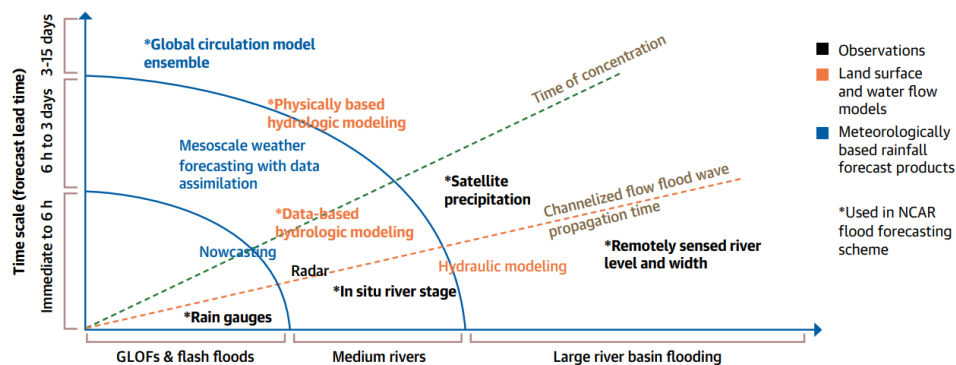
Time scale (forecast lead time)

3-15 days

6 h to 3 days

Immediate to 6 h

*Global circulation model ensemble

*Physically based hydrologic modeling

Mesoscale weather forecasting with data assimilation

Time of concentration

*Satellite precipitation

Channelized flow flood wave propagation time

*Data-based hydrologic modeling

Nowcasting

Radar

Hydraulic modeling

*Remotely sensed river level and width

*In situ river stage

*Rain gauges

GLOFs & flash floods

Medium rivers

Large river basin flooding

Observations

Land surface and water flow models

Meteorologically based rainfall forecast products

*Used in NCAR flood forecasting scheme